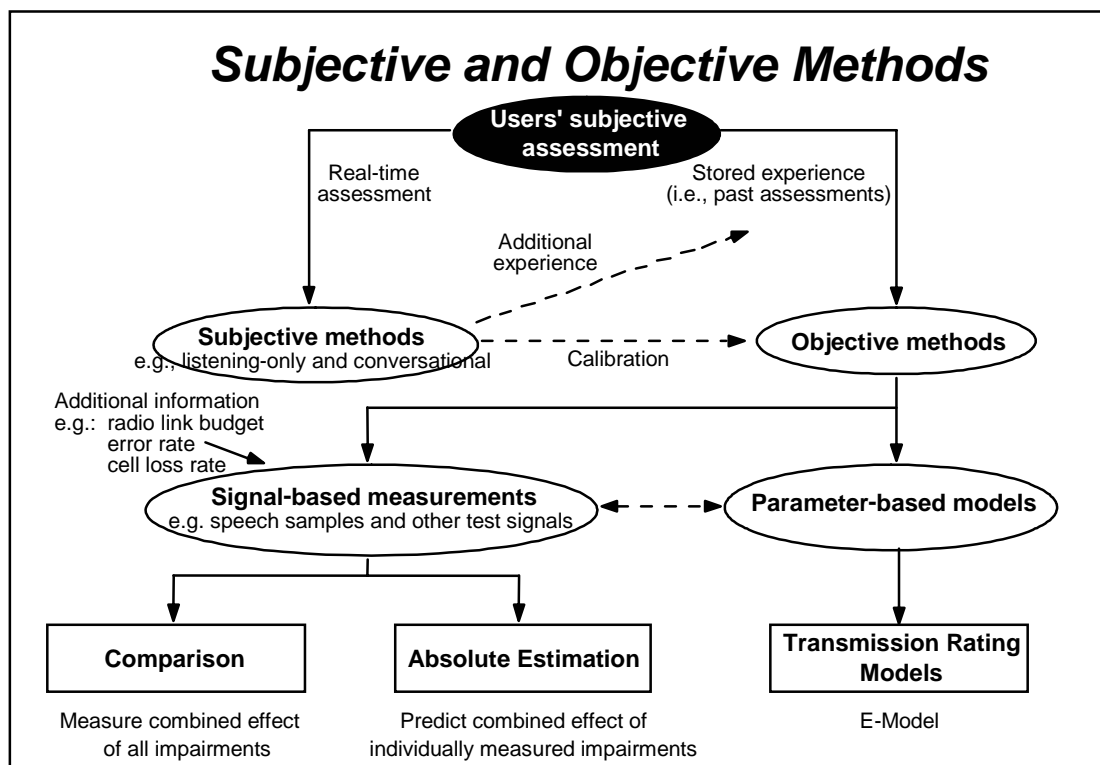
Subjective and Objective Methods

Users' subjective assessment

Real-time assessment

Stored experience (i.e., past assessments)

Additional experience

Subjective methods
e.g., listening-only and conversational

Calibration

Objective methods

Additional information
e.g.: radio link budget
error rate
cell loss rate

Signal-based measurements
e.g. speech samples and other test signals

Parameter-based models

Comparison

Absolute Estimation

Transmission Rating Models

Measure combined effect of all impairments

Predict combined effect of individually measured impairments

E-Model